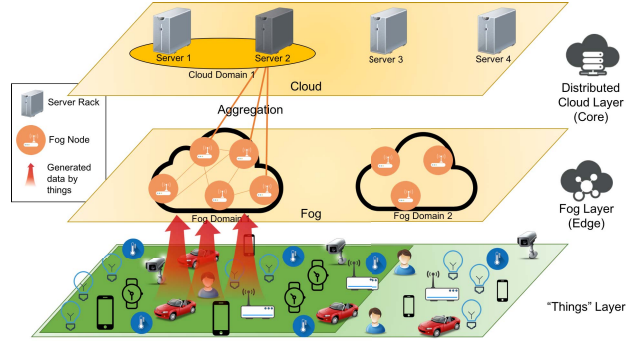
Server 1
Server 2
Cloud Domain 1
Server 3
Server 4
Cloud
Distributed Cloud Layer (Core)
Server Rack
Fog Node
Generated data by things
Aggregation
Fog Domain 1
Fog
Fog Domain 2
Fog Layer (Edge)
"Things" Layer